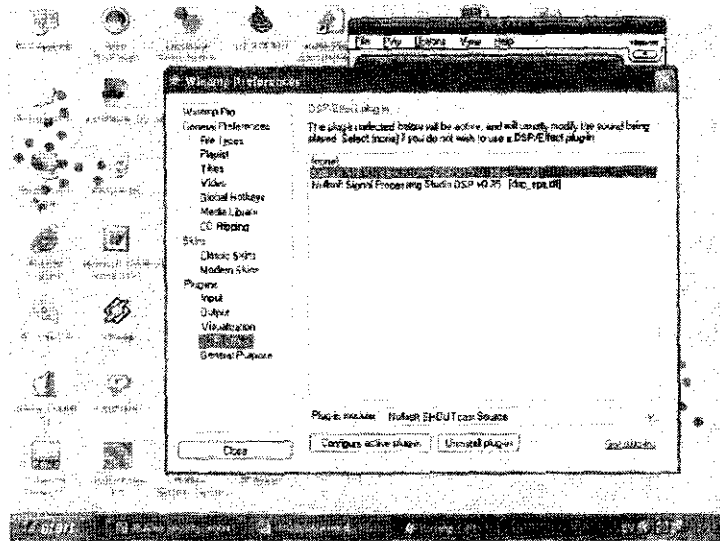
File Play Options View Help

Winamp Preferences

Winamp Pro
General Preferences
File Types
Playlist
Titles
Video
Global Hotkeys
Media Library
CD Ripping
Skins
Classic Skins
Modern Skins
Plugins
Input
Output
Visualization
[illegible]
General Purpose

DSP/Effect plug-in

The plug-in selected below will be active, and will usually modify the sound being played. Select (none) if you do not wish to use a DSP/Effect plugin.

(none)
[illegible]
Nullsoft Signal Processing Studio DSP v0.25 [dsp_sps.dll]

Plug-in module: Nullsoft SHOUTcast Source

Configure active plug-in
Uninstall plug-in
Get plug-ins

Close

start